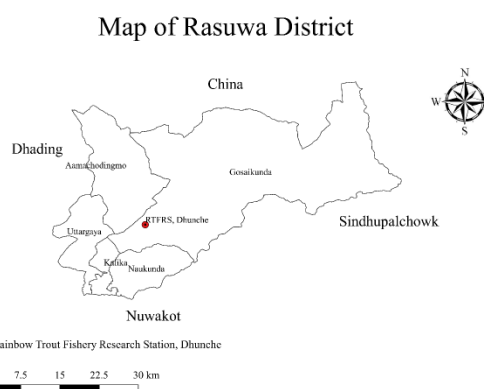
Map of Rasuwa District

China

N
W
S

Dhading

Aamachodingmo

Gosaikunda

RTFRS, Dhunche

Uttargaya

Sindhupalchowk

Kalika

Naukunda

Nuwakot

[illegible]ainbow Trout Fishery Research Station, Dhunche

7.5 15 22.5 30 km